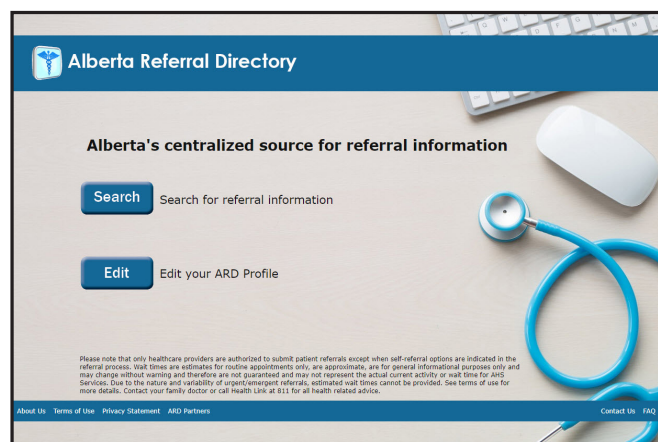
Alberta Referral Directory

Alberta's centralized source for referral information

Search Search for referral information

Edit Edit your ARD Profile

Please note that only healthcare providers are authorized to submit patient referrals except when self-referral options are indicated in the referral process. Wait times are estimates for routine appointments only, are approximate, are for general informational purposes only and may change without warning and therefore are not guaranteed and may not represent the actual current activity or wait time for AHS Services. Due to the nature and variability of urgent/emergent referrals, estimated wait times cannot be provided. See terms of use for more details. Contact your family doctor or call Health Link at 811 for all health related advice.

About Us Terms of Use Privacy Statement ARD Partners

Contact Us FAQ